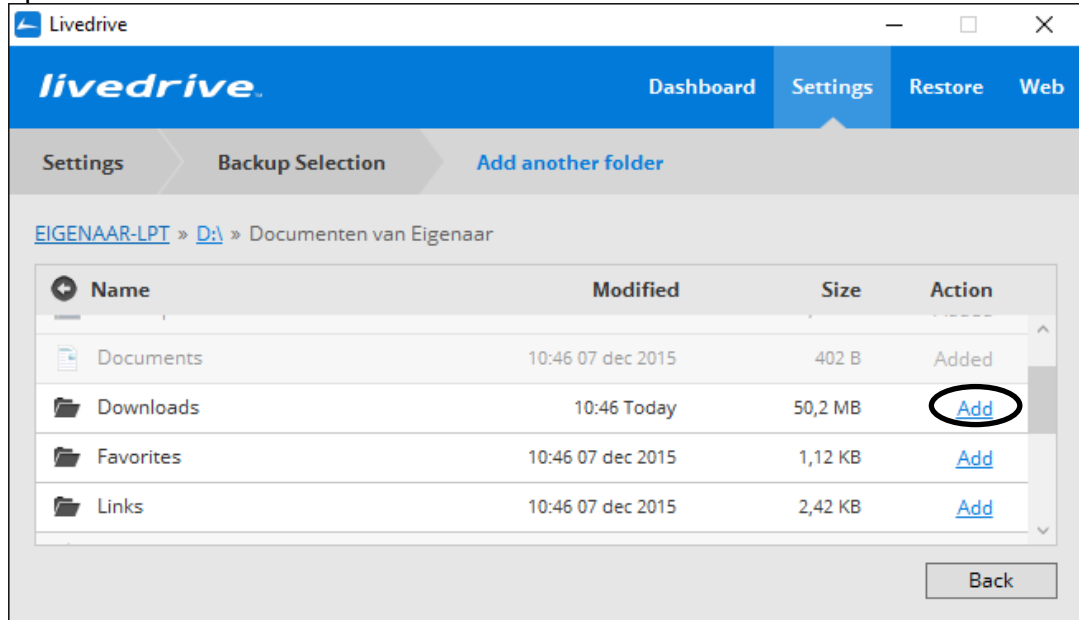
Livedrive

livedrive

Dashboard Settings Restore Web

Settings Backup Selection Add another folder

EIGENAAR-LPT » D:\ » Documenten van Eigenaar

| Name | Modified | Size | Action |
|---|---|---|---|
| Documents | 10:46 07 dec 2015 | 402 B | Added |
| Downloads | 10:46 Today | 50,2 MB | Add |
| Favorites | 10:46 07 dec 2015 | 1,12 KB | Add |
| Links | 10:46 07 dec 2015 | 2,42 KB | Add |

Back